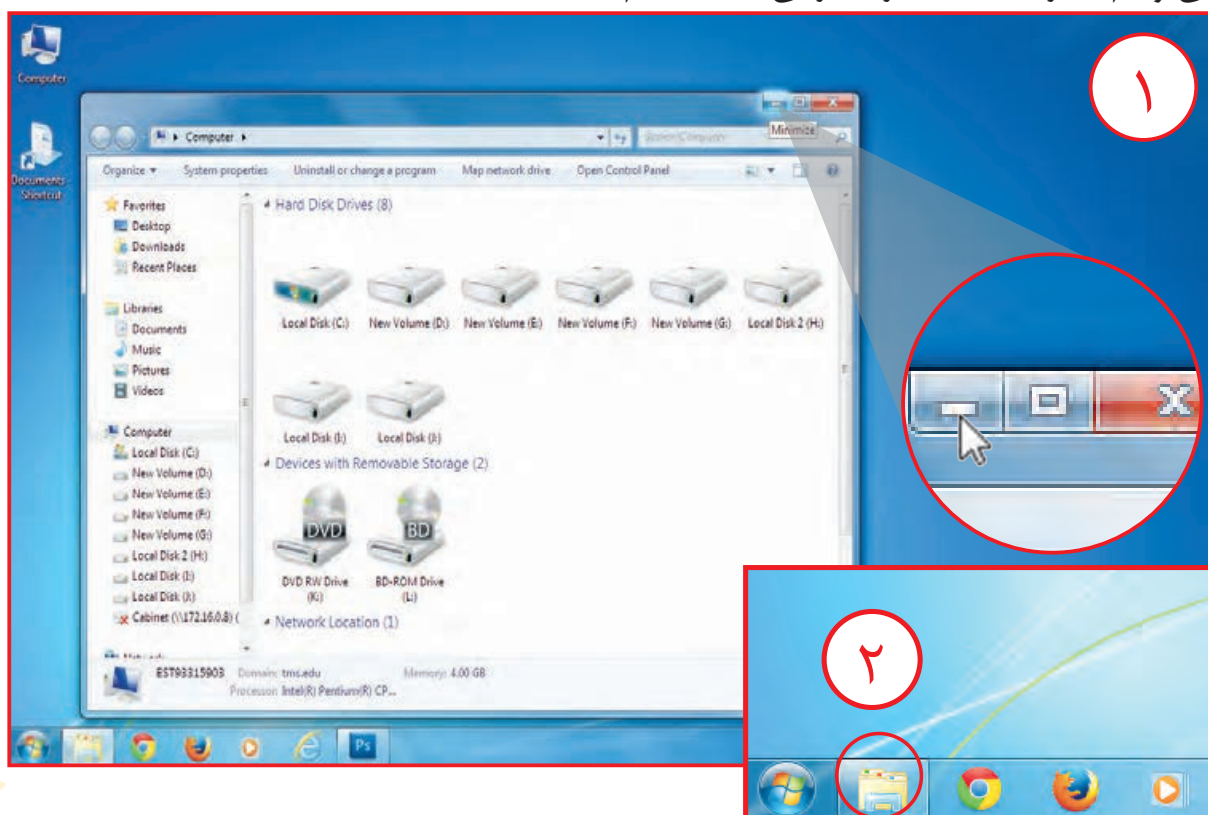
Computer

Documents Shortcut

١

Computer

Search Computer

Minimize

Organize ▾ System properties Uninstall or change a program Map network drive Open Control Panel

Favorites
Desktop
Downloads
Recent Places

Libraries
Documents
Music
Pictures
Videos

Computer
Local Disk (C:)
New Volume (D:)
New Volume (E:)
New Volume (F:)
New Volume (G:)
Local Disk 2 (H:)
Local Disk (I:)
Local Disk (J:)
Cabinet (\\172.16.0.8) (

Hard Disk Drives (8)

Local Disk (C:) New Volume (D:) New Volume (E:) New Volume (F:) New Volume (G:) Local Disk 2 (H:)

Local Disk (I:) Local Disk (J:)

Devices with Removable Storage (2)

DVD BD

DVD RW Drive (K:) BD-ROM Drive (L:)

Network Location (1)

EST93315903 Domain: tms.edu Memory: 4.00 GB
Processor: Intel(R) Pentium(R) CP...

٢